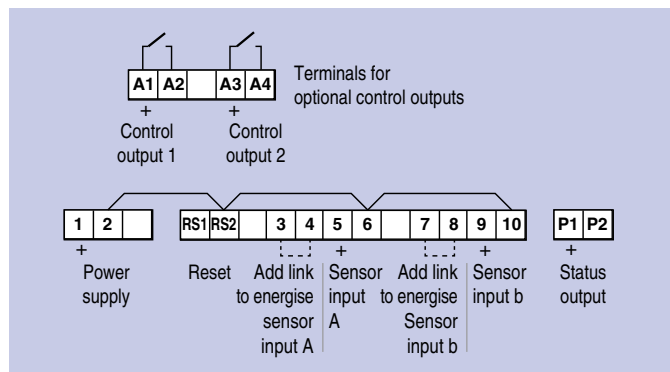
A1 A2 A3 A4

Terminals for optional control outputs

+ Control output 1

+ Control output 2

1 2 RS1 RS2 3 4 5 6 7 8 9 10 P1 P2

+ Power supply

Reset

Add link to energise sensor input A

+ Sensor input A

Add link to energise Sensor input b

+ Sensor input b

+ Status output